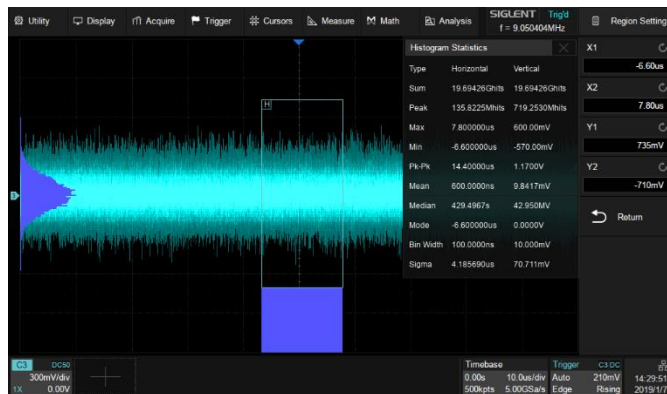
Utility Display Acquire Trigger Cursors Measure Math Analysis SIGLENT Trig'd f = 9.050404MHz Region Setting

H

Histogram Statistics

| Type | Horizontal | Vertical |
|---|---|---|
| Sum | 19.69426Ghits | 19.69426Ghits |
| Peak | 135.8225Mhits | 719.2530Mhits |
| Max | 7.800000us | 600.00mV |
| Min | -6.600000us | -570.00mV |
| Pk-Pk | 14.40000us | 1.1700V |
| Mean | 600.0000ns | 9.8417mV |
| Median | 429.4967s | 42.950mV |
| Mode | -6.600000us | 0.0000V |
| Bin Width | 100.0000ns | 10.000mV |
| Sigma | 4.185690us | 70.711mV |

X1
-6.60us
X2
7.80us
Y1
735mV
Y2
-710mV
Return

C3 DC50 300mV/div 1X 0.00V

Timebase 0.00s 10.0us/div 500kpts 5.00GSa/s

Trigger Auto Edge C3 DC 210mV Rising

14:29:51 2019/1/7